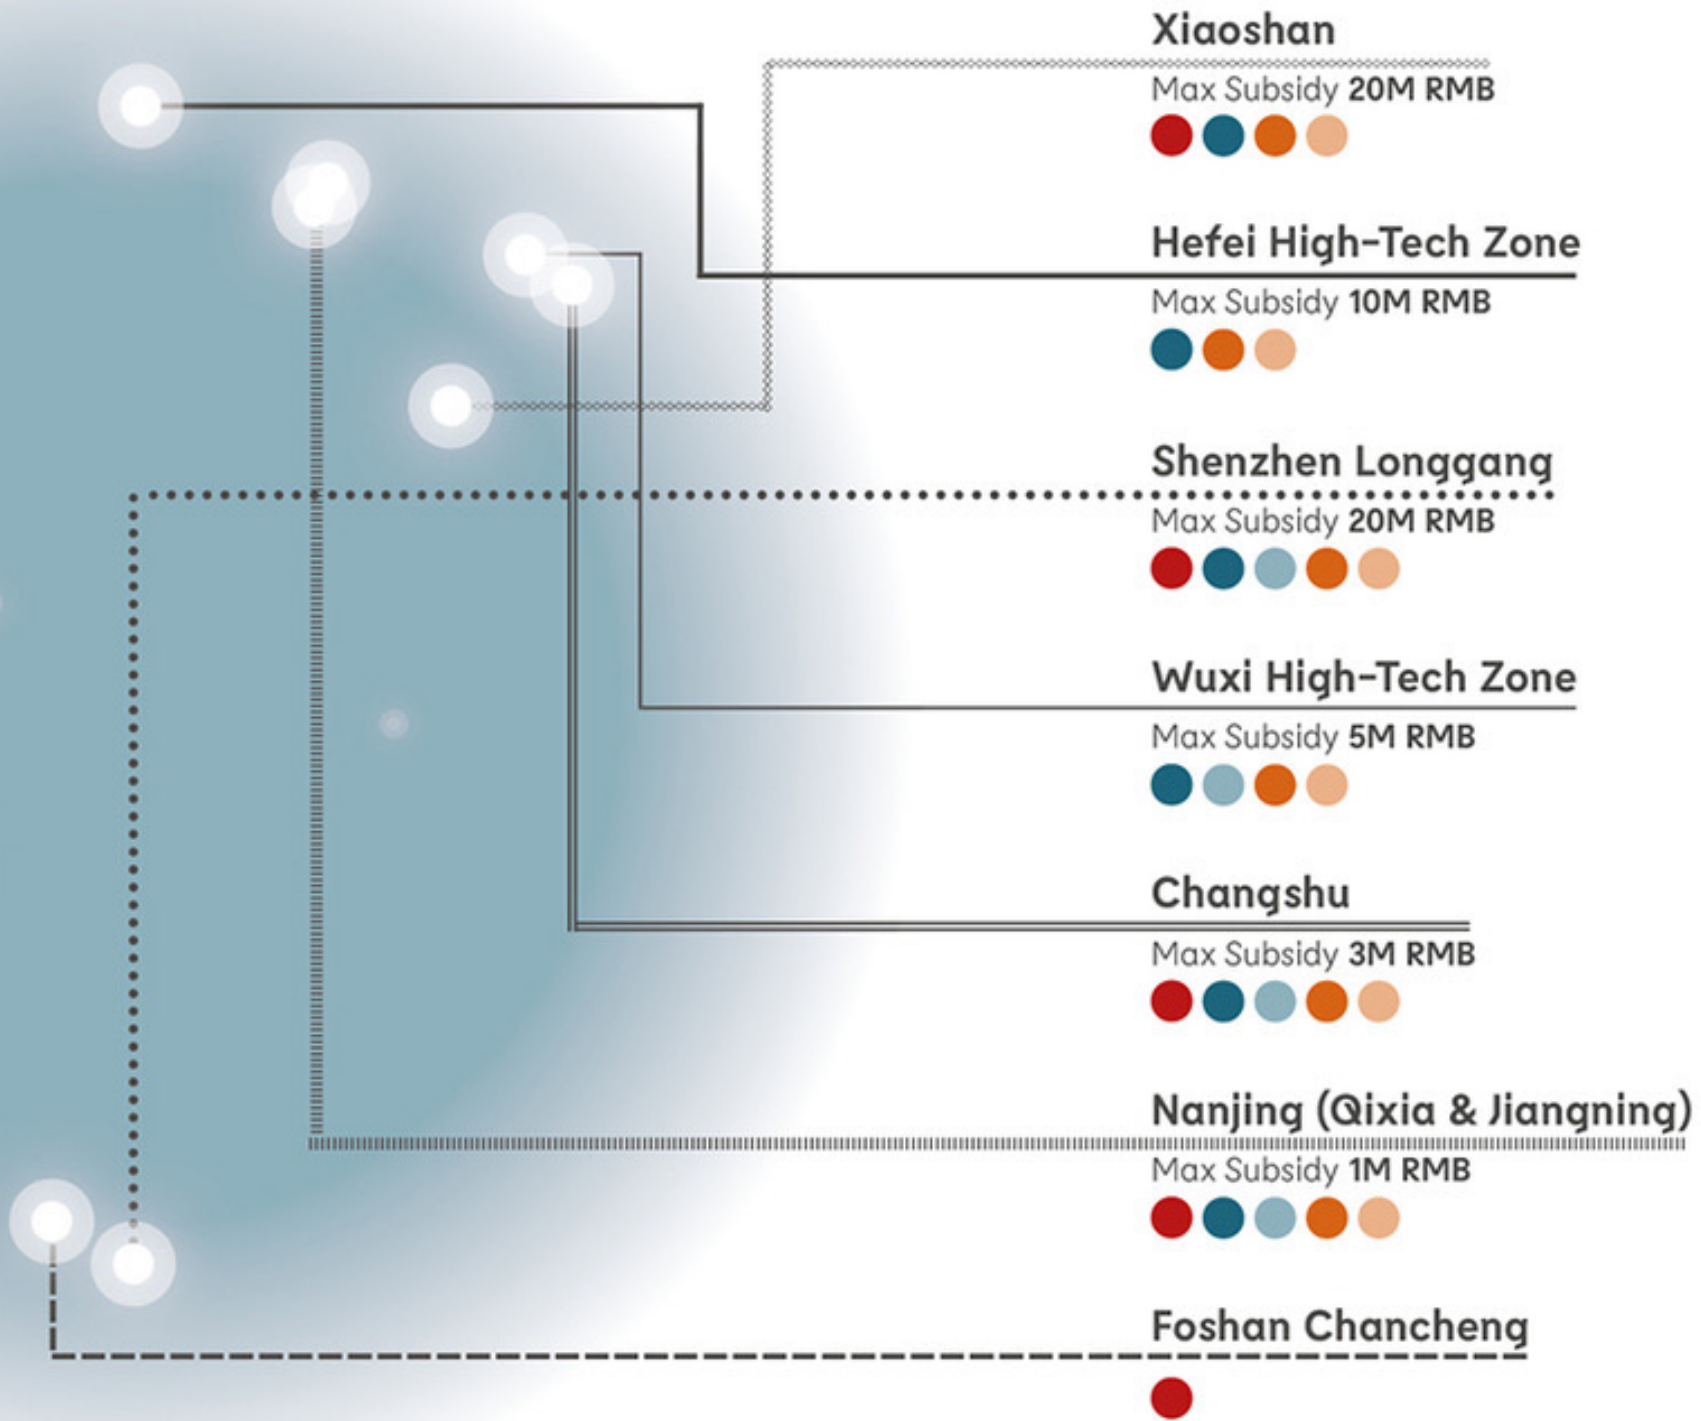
Xiaoshan
Max Subsidy 20M RMB

Hefei High-Tech Zone
Max Subsidy 10M RMB

Shenzhen Longgang
Max Subsidy 20M RMB

Wuxi High-Tech Zone
Max Subsidy 5M RMB

Changshu
Max Subsidy 3M RMB

Nanjing (Qixia & Jiangning)
Max Subsidy 1M RMB

Foshan Chancheng